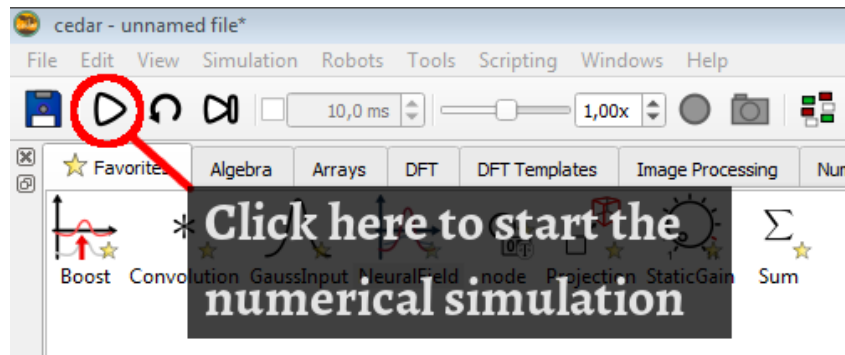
cedar - unnamed file*

File Edit View Simulation Robots Tools Scripting Windows Help

10,0 ms 1,00x

Favorites Algebra Arrays DFT DFT Templates Image Processing Nu

Boost Convolution GaussInput NeuralField node Projection StaticGain Sum

Click here to start the numerical simulation